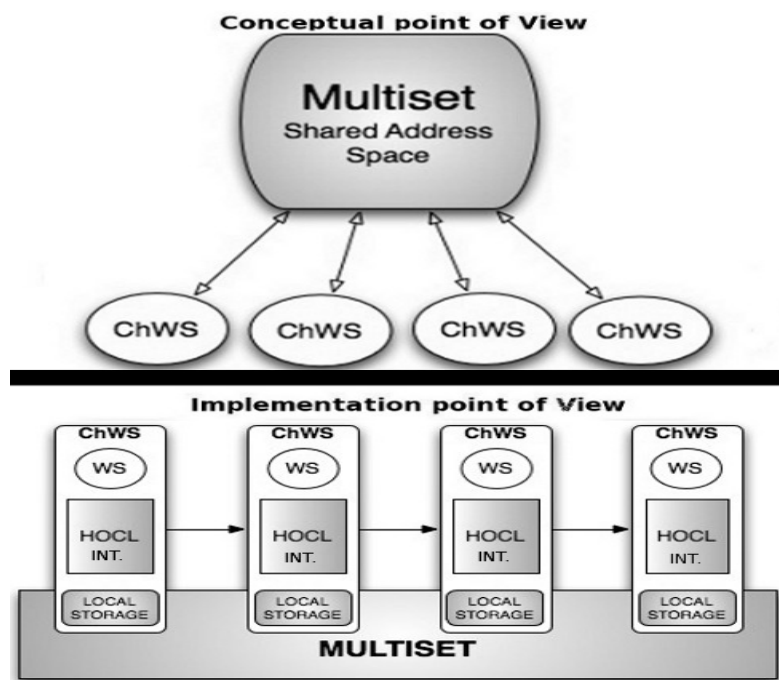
Conceptual point of View

Multiset
Shared Address Space

ChWS
ChWS
ChWS
ChWS

Implementation point of View

ChWS
WS
HOCL INT.
LOCAL STORAGE

ChWS
WS
HOCL INT.
LOCAL STORAGE

ChWS
WS
HOCL INT.
LOCAL STORAGE

ChWS
WS
HOCL INT.
LOCAL STORAGE

MULTISET